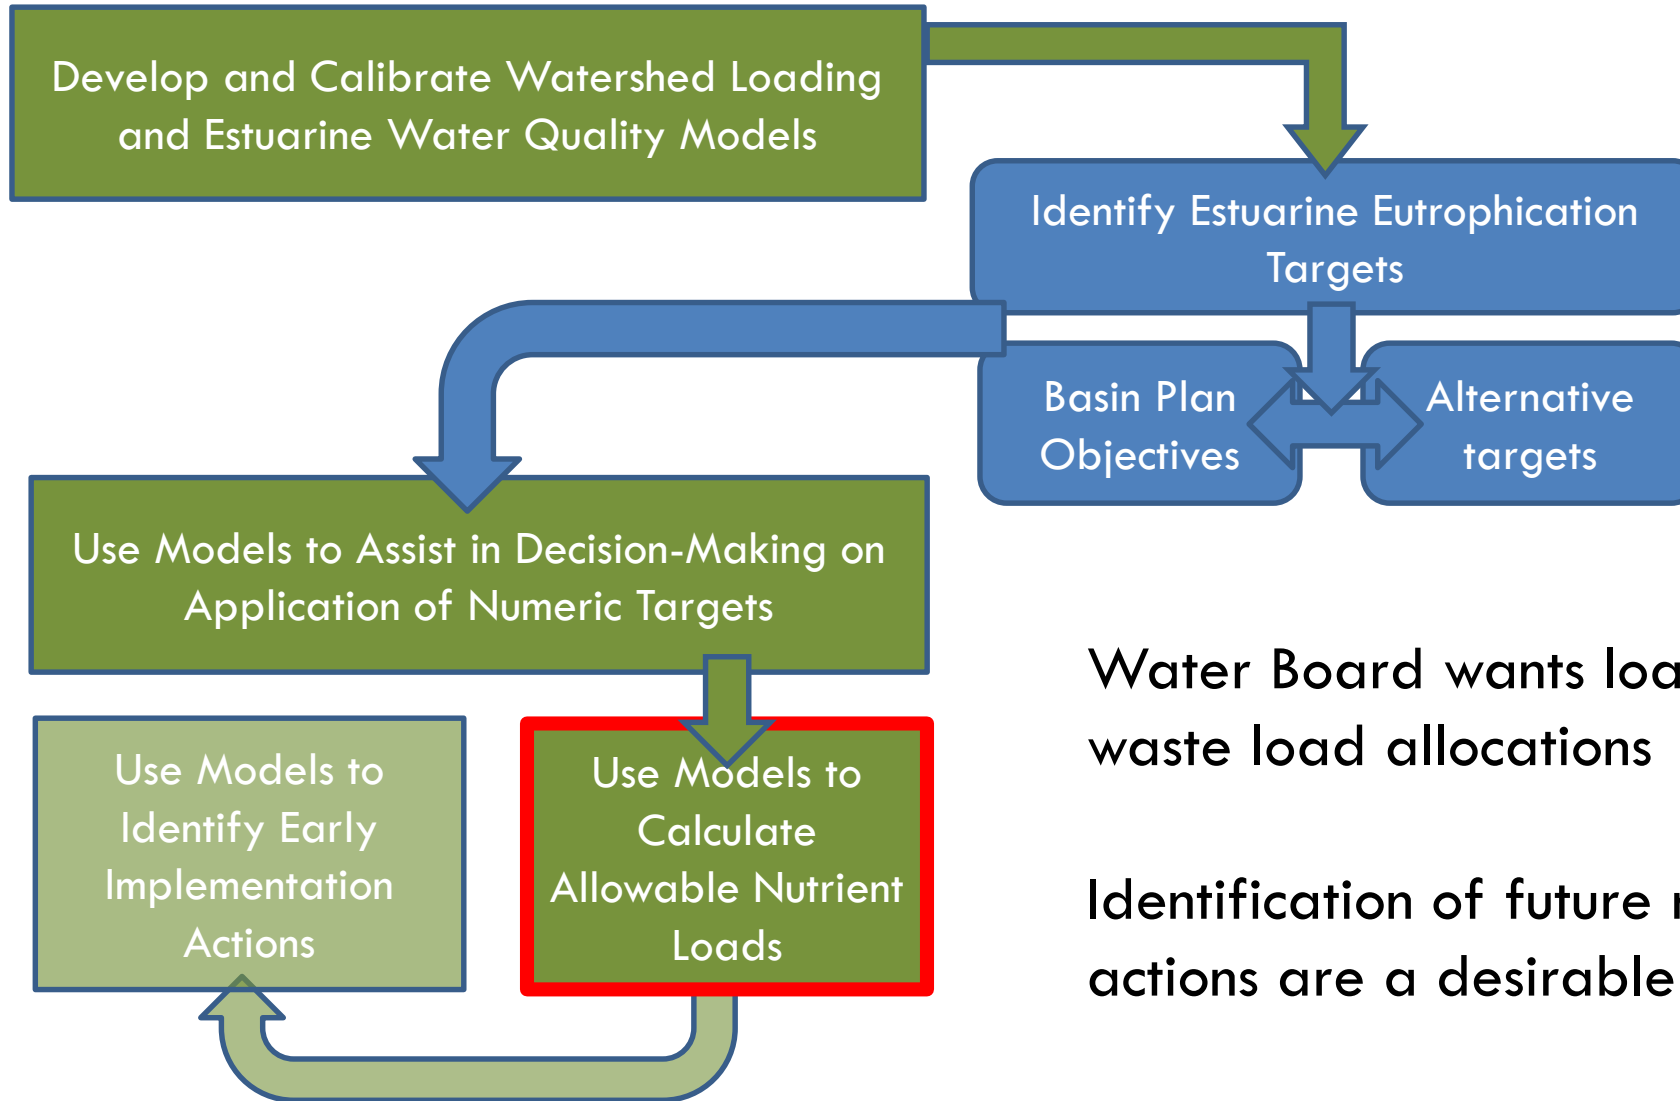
Develop and Calibrate Watershed Loading and Estuarine Water Quality Models

Identify Estuarine Eutrophication Targets

Basin Plan Objectives

Alternative targets

Use Models to Assist in Decision-Making on Application of Numeric Targets

Use Models to Identify Early Implementation Actions

Use Models to Calculate Allowable Nutrient Loads

Water Board wants loa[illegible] waste load allocations

Identification of future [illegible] actions are a desirable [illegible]